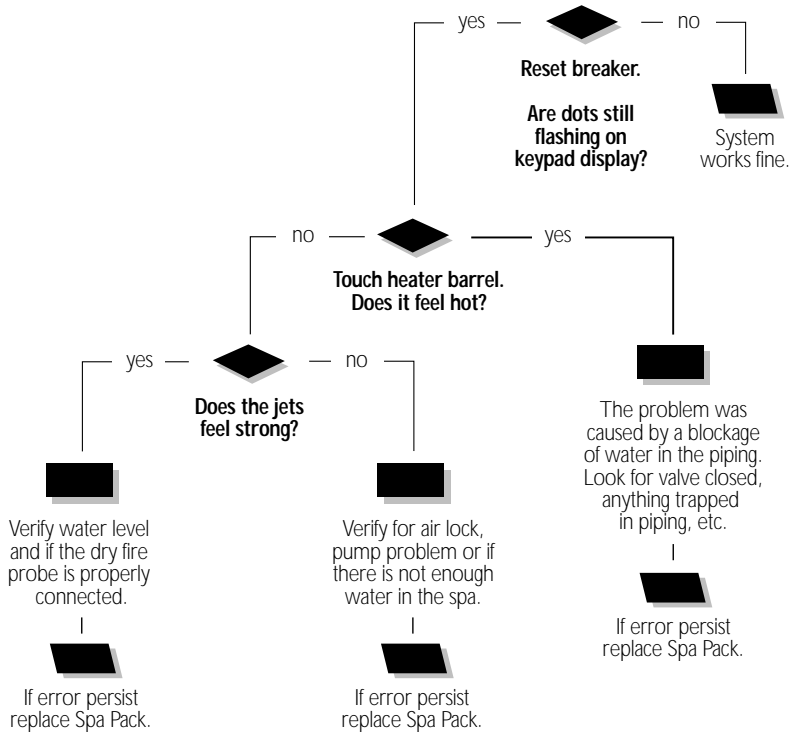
yes

no

Reset breaker.

Are dots still flashing on keypad display?

System works fine.

no

yes

Touch heater barrel. Does it feel hot?

yes

no

Does the jets feel strong?

The problem was caused by a blockage of water in the piping. Look for valve closed, anything trapped in piping, etc.

Verify water level and if the dry fire probe is properly connected.

Verify for air lock, pump problem or if there is not enough water in the spa.

If error persist replace Spa Pack.

If error persist replace Spa Pack.

If error persist replace Spa Pack.